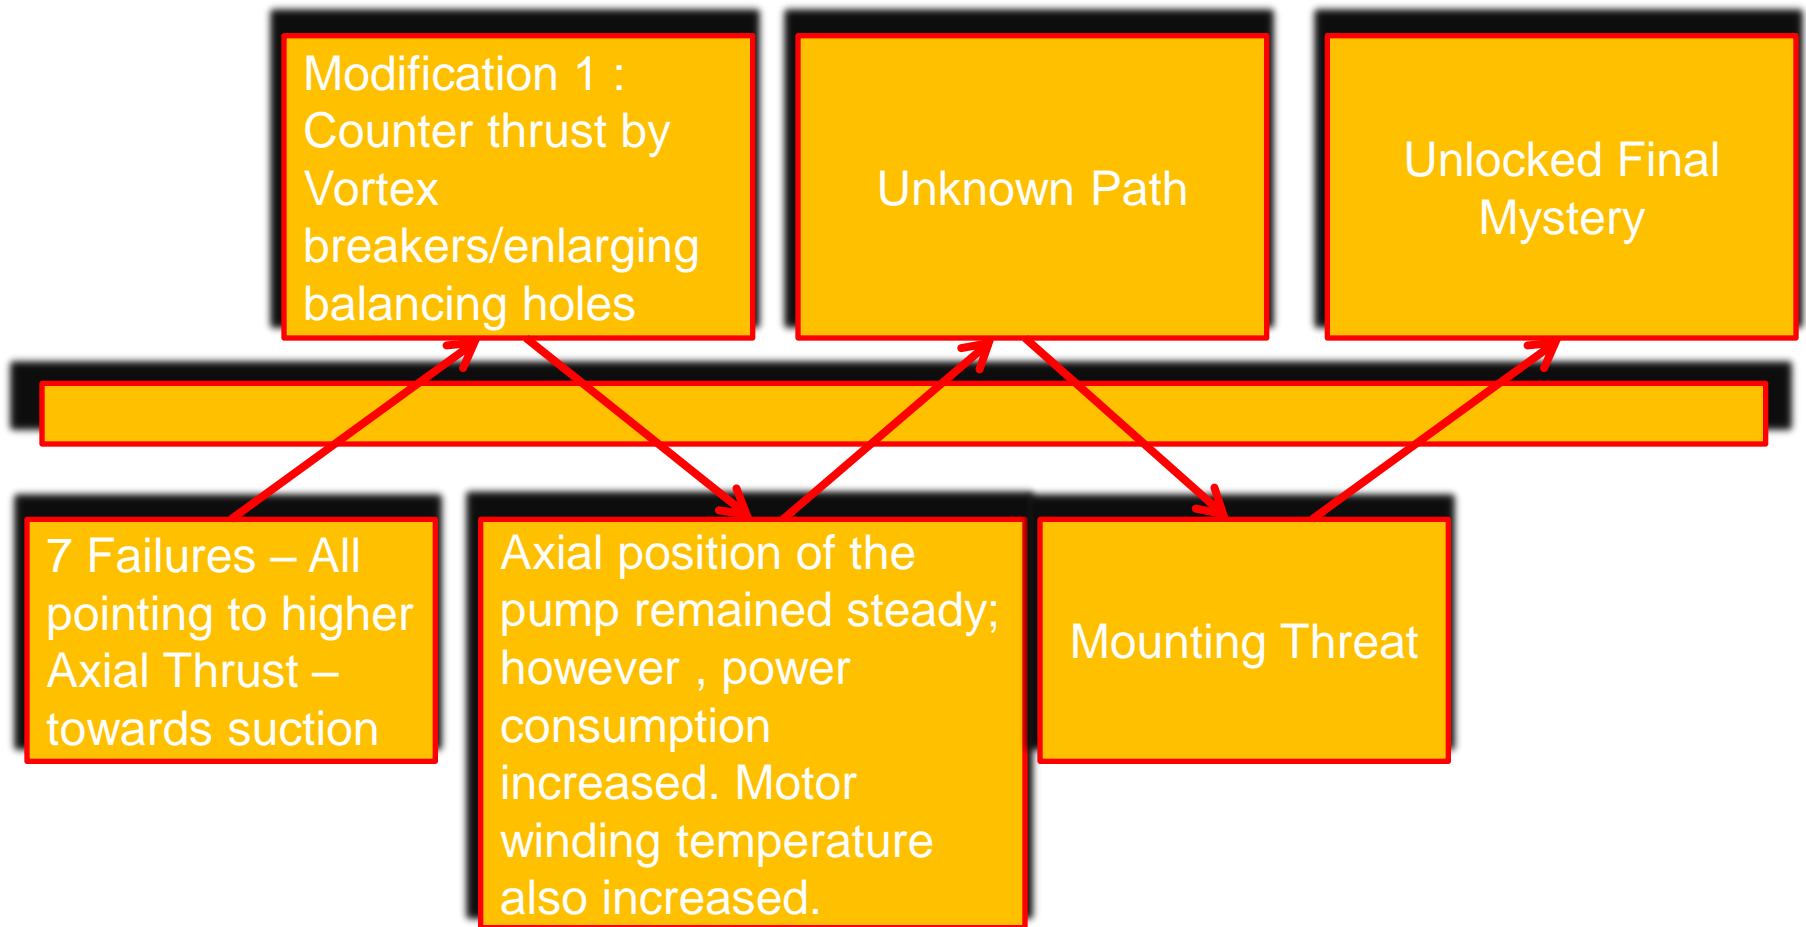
Modification 1 : Counter thrust by Vortex breakers/enlarging balancing holes

Unknown Path

Unlocked Final Mystery

7 Failures – All pointing to higher Axial Thrust – towards suction

Axial position of the pump remained steady; however , power consumption increased. Motor winding temperature also increased.

Mounting Threat